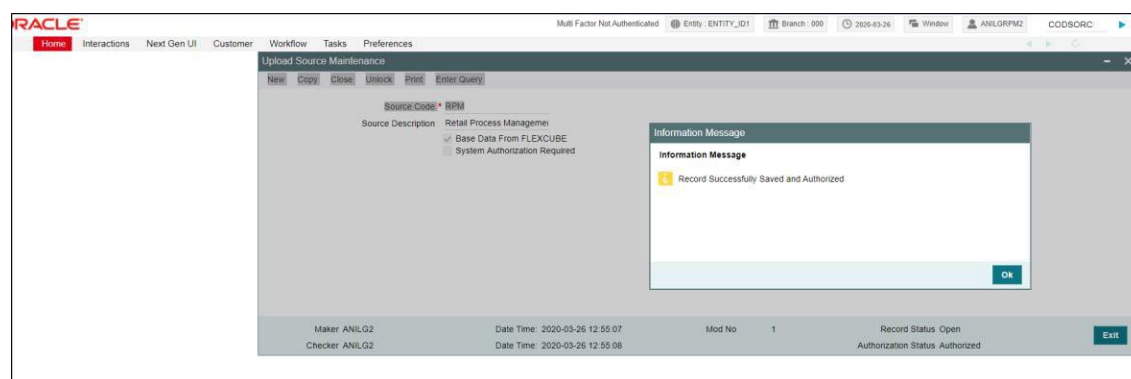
RACLE

Multi Factor Not Authenticated   Entity : ENTITY_ID1   Branch : 000   2020-03-26   Window   ANILGRPM2   CODSORC

Home   Interactions   Next Gen UI   Customer   Workflow   Tasks   Preferences

Upload Source Maintenance

New   Copy   Close   Unlock   Print   Enter Query

Source Code * RPM

Source Description   Retail Process Managemei

Base Data From FLEXCUBE

System Authorization Required

Information Message

Information Message

Record Successfully Saved and Authorized

Ok

Maker ANILG2   Date Time: 2020-03-26 12:55:07   Mod No   1   Record Status Open

Checker ANILG2   Date Time: 2020-03-26 12:55:08   Authorization Status Authorized

Exit